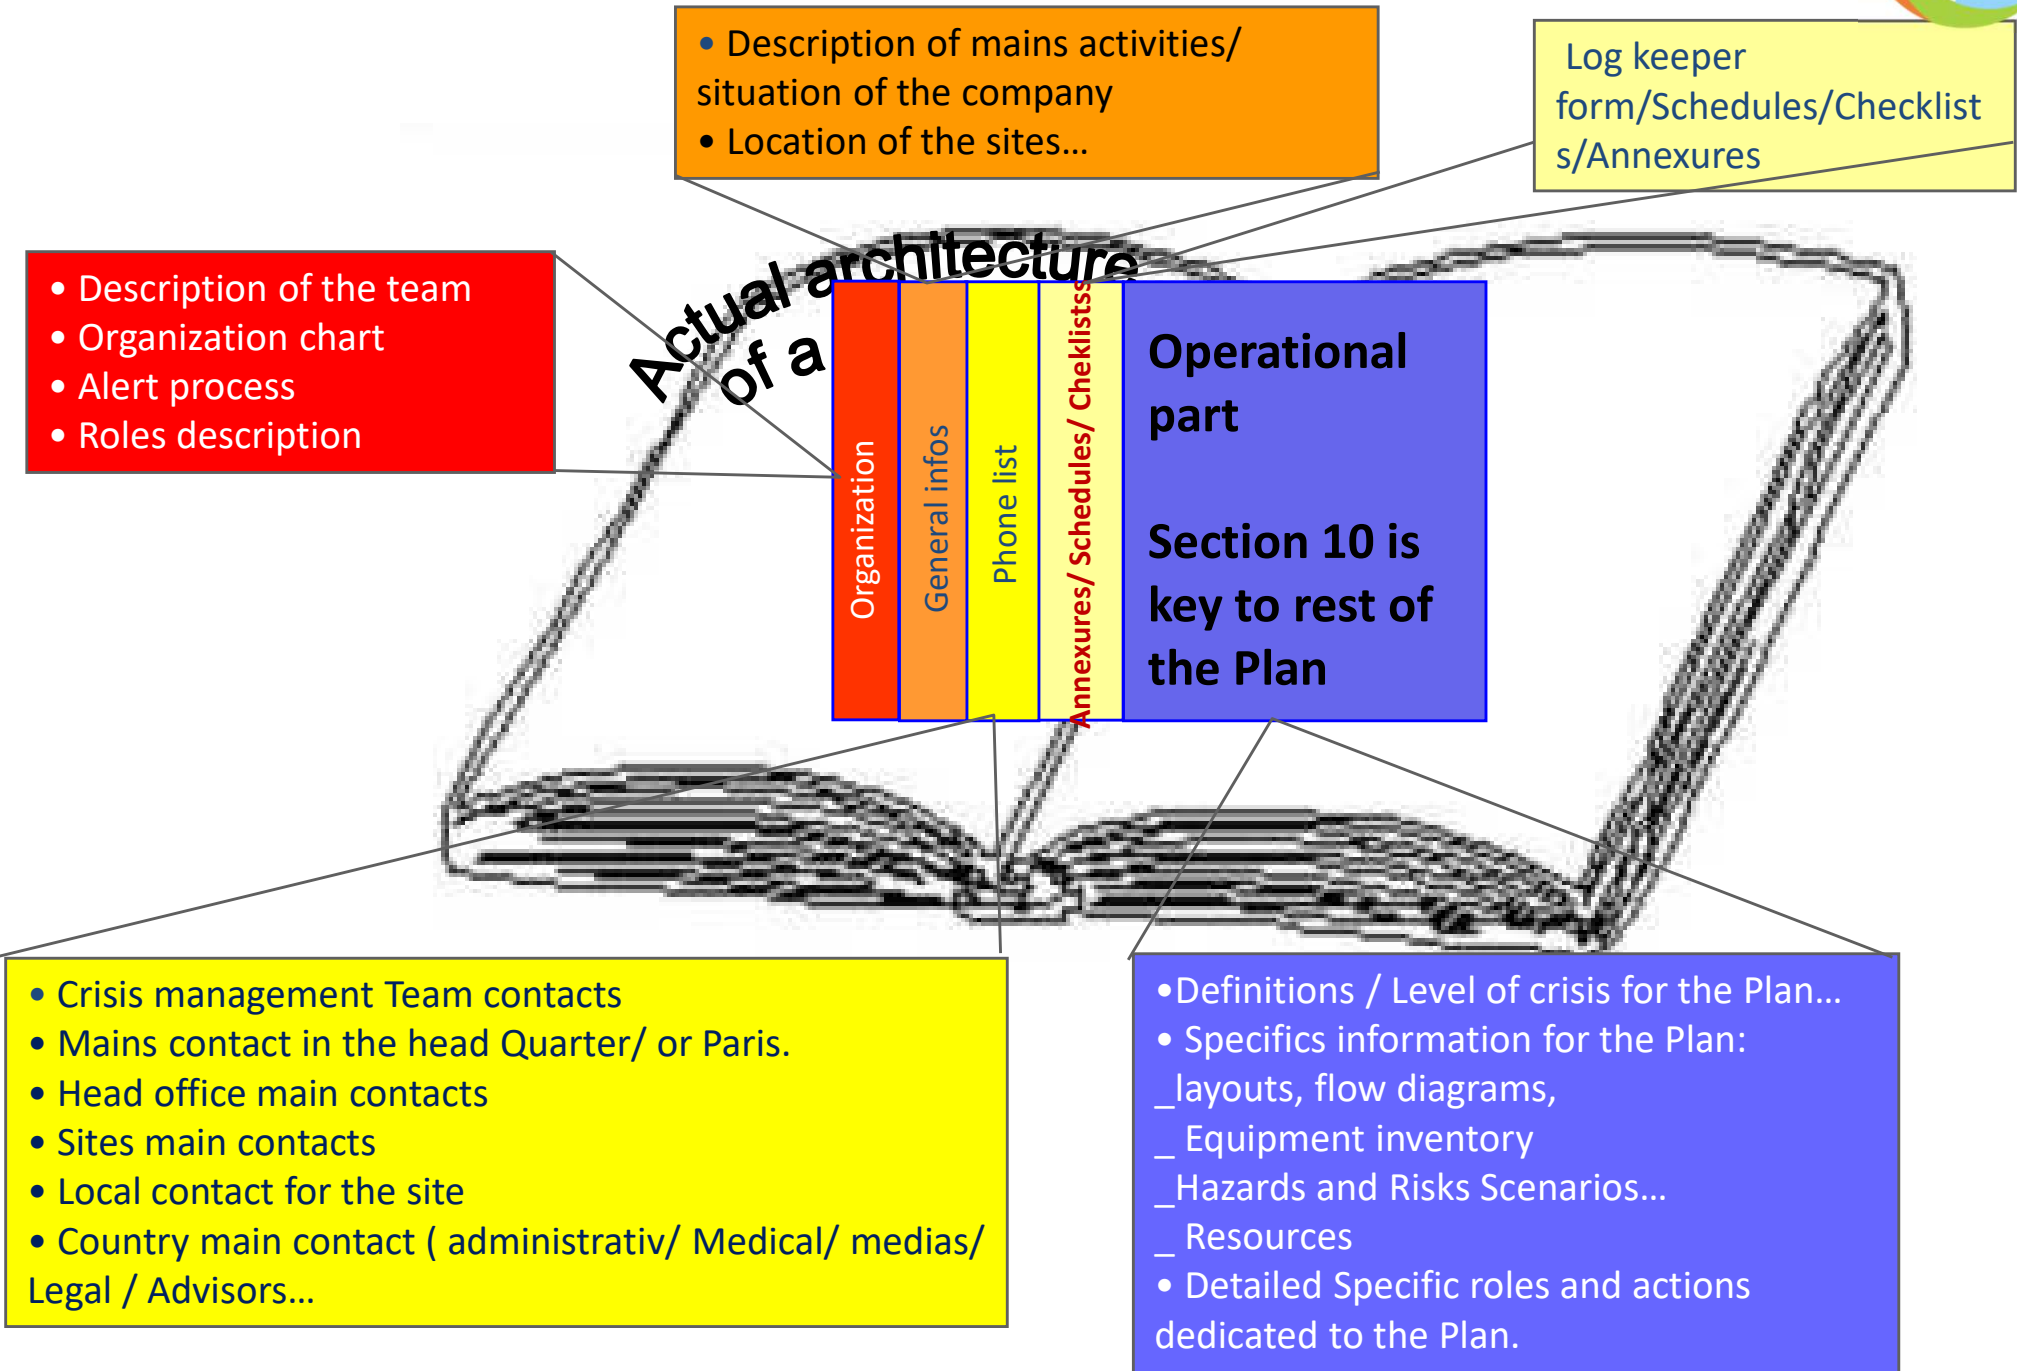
• Description of mains activities/ situation of the company
• Location of the sites…

Log keeper form/Schedules/Checklists/Annexures

• Description of the team
• Organization chart
• Alert process
• Roles description

Actual architecture of a

Organization

General infos

Phone list

Annexures/ Schedules/ Cheklistss

Operational part

Section 10 is key to rest of the Plan

• Crisis management Team contacts
• Mains contact in the head Quarter/ or Paris.
• Head office main contacts
• Sites main contacts
• Local contact for the site
• Country main contact ( administrativ/ Medical/ medias/ Legal / Advisors…

•Definitions / Level of crisis for the Plan…
• Specifics information for the Plan:
_layouts, flow diagrams,
_ Equipment inventory
_Hazards and Risks Scenarios…
_ Resources
• Detailed Specific roles and actions dedicated to the Plan.